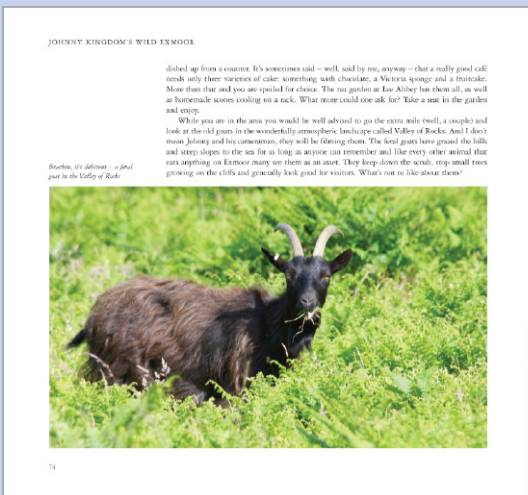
JOHNNY KINGDOM'S WILD EXMOOR

dished up from a counter. It's sometimes said – well, said by me, anyway – that a really good café needs only three varieties of cake: something with chocolate, a Victoria sponge and a fruitcake. More than that and you are spoiled for choice. The tea garden at Lee Abbey has them all, as well as homemade scones cooling on a rack. What more could one ask for? Take a seat in the garden and enjoy.

While you are in the area you would be well advised to go the extra mile (well, a couple) and look at the old goats in the wonderfully atmospheric landscape called Valley of Rocks. And I don't mean Johnny and his cameraman, they will be filming them. The feral goats have grazed the hills and steep slopes to the sea for as long as anyone can remember and like every other animal that eats anything on Exmoor many see them as an asset. They keep down the scrub, stop small trees growing on the cliffs and generally look good for visitors. What's not to like about them?

Bracken, it's delicious – a feral goat in the Valley of Rocks

74